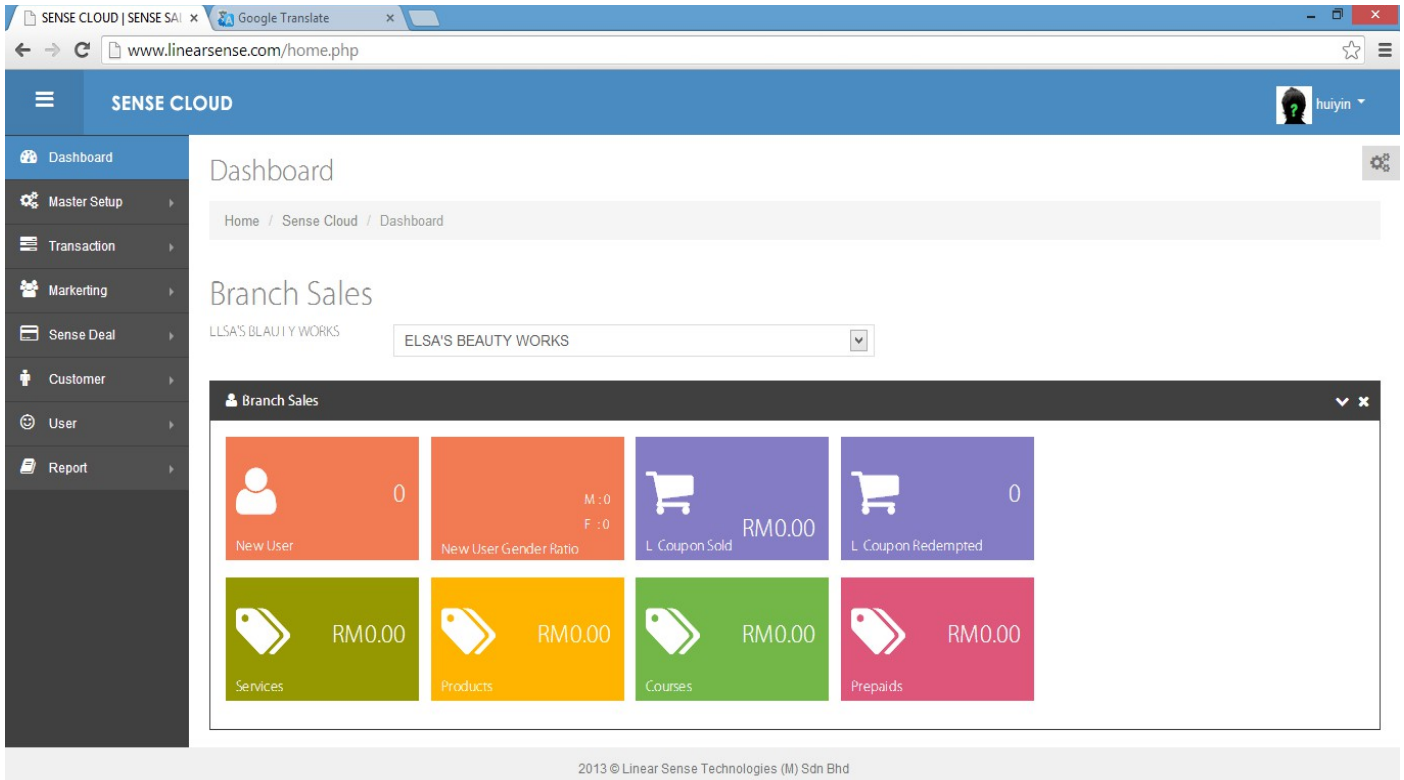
SENSE CLOUD | SENSE SA ×
Google Translate ×
www.linearsense.com/home.php

SENSE CLOUD
huiyin

Dashboard
Master Setup
Transaction
Markerting
Sense Deal
Customer
User
Report

Dashboard

Home / Sense Cloud / Dashboard

Branch Sales

LLSA'S BLAUI Y WORKS
ELSA'S BEAUTY WORKS

Branch Sales

0
New User

M : 0
F : 0
New User Gender Ratio

RM0.00
L Coupon Sold

0
L Coupon Redempted

RM0.00
Services

RM0.00
Products

RM0.00
Courses

RM0.00
Prepaids

2013 © Linear Sense Technologies (M) Sdn Bhd